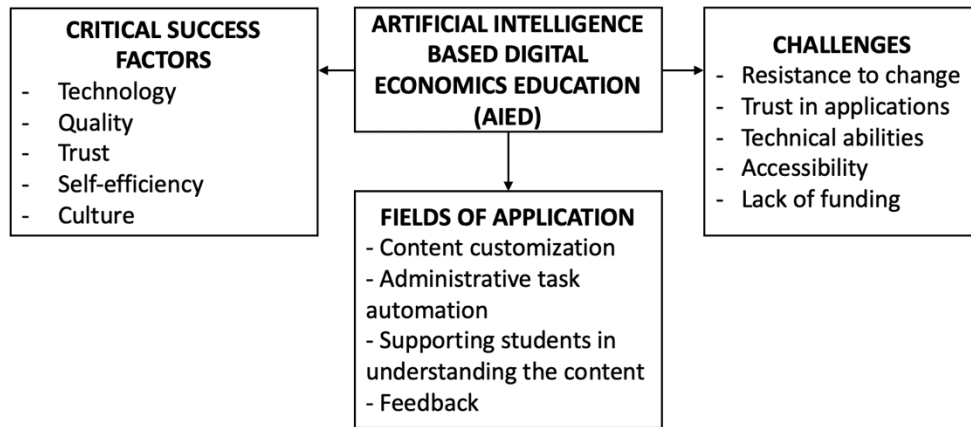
ARTIFICIAL INTELLIGENCE BASED DIGITAL ECONOMICS EDUCATION (AIED)

CRITICAL SUCCESS FACTORS
- Technology
- Quality
- Trust
- Self-efficiency
- Culture

CHALLENGES
- Resistance to change
- Trust in applications
- Technical abilities
- Accessibility
- Lack of funding

FIELDS OF APPLICATION
- Content customization
- Administrative task automation
- Supporting students in understanding the content
- Feedback